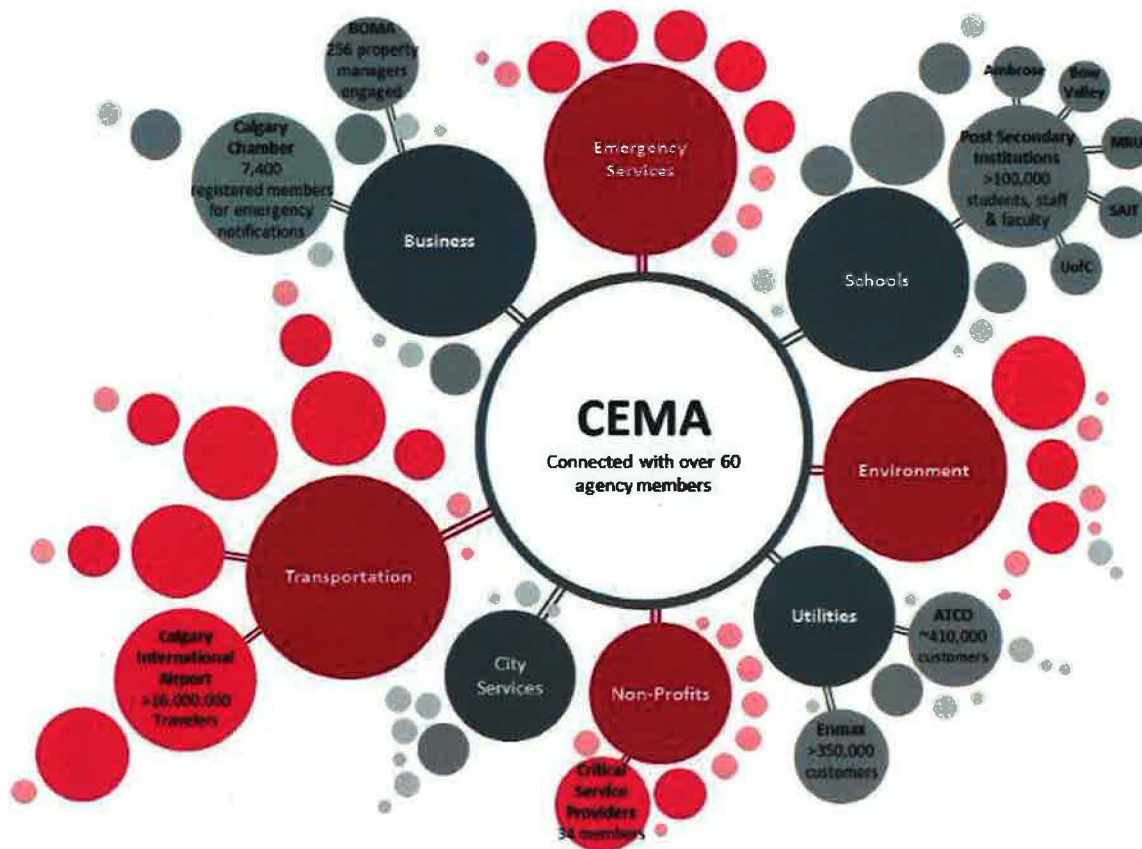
CEMA

Connected with over 60 agency members

Emergency Services

Business

BOMA 256 property managers engaged

Calgary Chamber 7,400 registered members for emergency notifications

Schools

Post Secondary Institutions >100,000 students, staff & faculty

Ambrose

Bow Valley

MRU

SAIT

UofC

Environment

Utilities

ATCO ~410,000 customers

Enmax >350,000 customers

Non-Profits

Critical Service Providers 34 members

City Services

Transportation

Calgary International Airport >16,000,000 Travelers